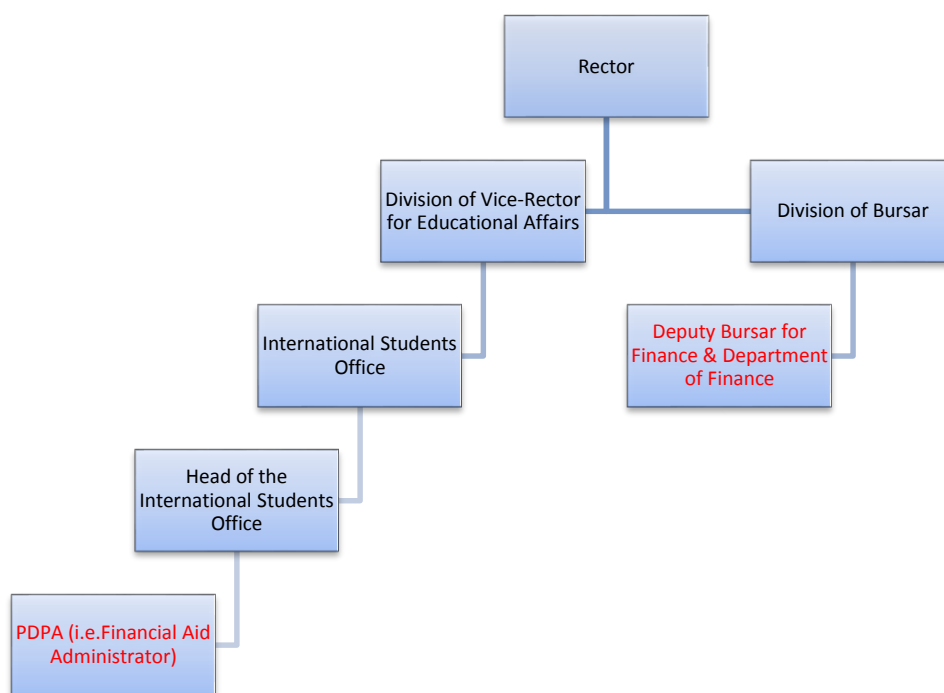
Rector

Division of Vice-Rector for Educational Affairs

Division of Bursar

International Students Office

Deputy Bursar for Finance & Department of Finance

Head of the International Students Office

PDPA (i.e.Financial Aid Administrator)